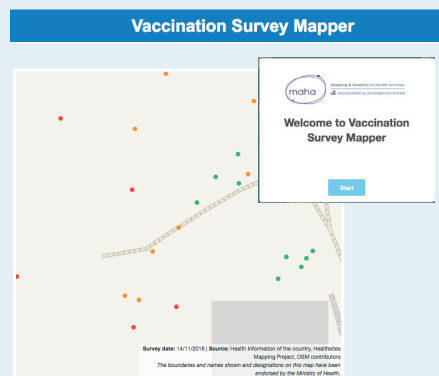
Vaccination Survey Mapper

maha Mapping & Analytics for Health Technology GEOGRAPHICAL INFORMATION SYSTEMS

Welcome to Vaccination Survey Mapper

Start

Survey date: 14/11/2016 | Source: Health Information of the country, Healthsites Mapping Project, OSM contributors
The boundaries and names shown and designations on this map have been endorsed by the Ministry of Health.